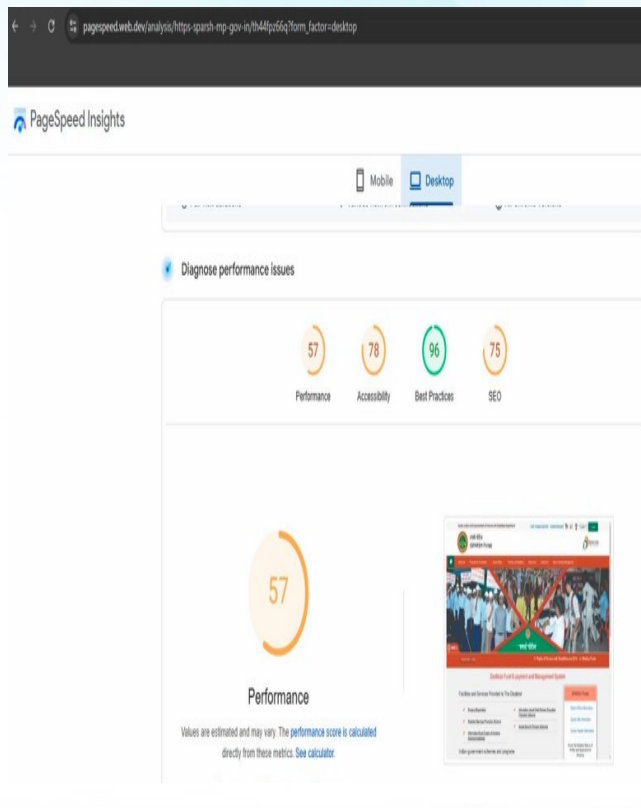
pagespeed.web.dev/analysis/https-sparsh-mp-gov-in/th44fpz66q?form_factor=desktop

PageSpeed Insights

Mobile
Desktop

Diagnose performance issues

57
Performance

78
Accessibility

96
Best Practices

75
SEO

57

Performance

Values are estimated and may vary. The performance score is calculated directly from these metrics. See calculator.

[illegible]